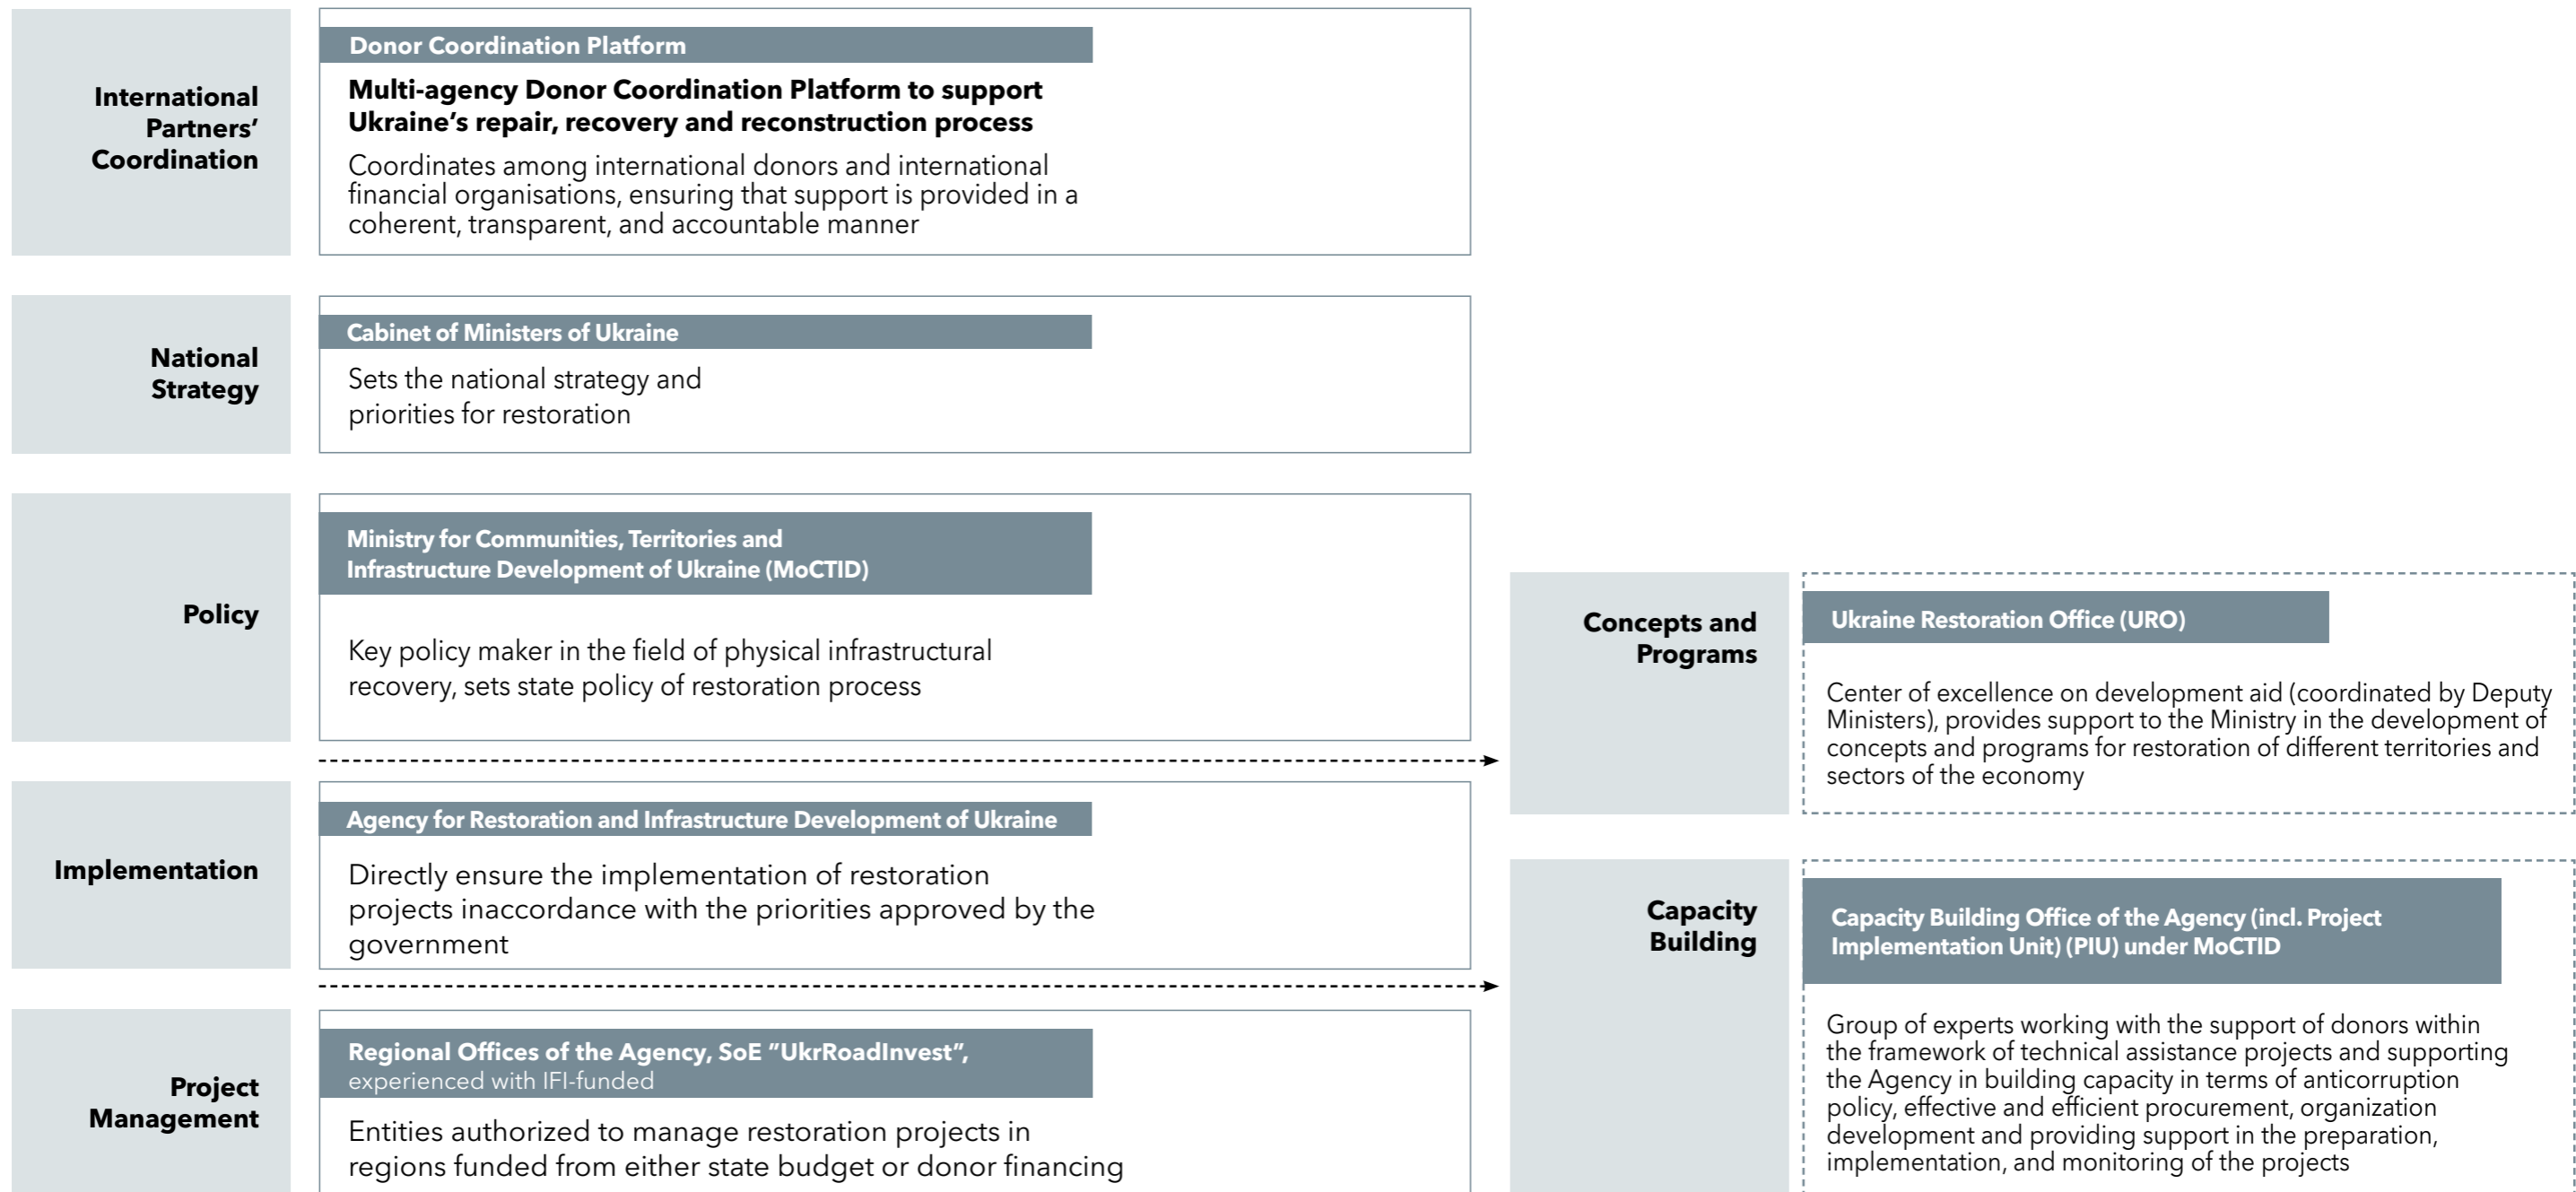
International Partners' Coordination

Donor Coordination Platform

Multi-agency Donor Coordination Platform to support Ukraine's repair, recovery and reconstruction process

Coordinates among international donors and international financial organisations, ensuring that support is provided in a coherent, transparent, and accountable manner

National Strategy

Cabinet of Ministers of Ukraine

Sets the national strategy and priorities for restoration

Policy

Ministry for Communities, Territories and Infrastructure Development of Ukraine (MoCTID)

Key policy maker in the field of physical infrastructural recovery, sets state policy of restoration process

Implementation

Agency for Restoration and Infrastructure Development of Ukraine

Directly ensure the implementation of restoration projects inaccordance with the priorities approved by the government

Project Management

Regional Offices of the Agency, SoE "UkrRoadInvest", experienced with IFI-funded

Entities authorized to manage restoration projects in regions funded from either state budget or donor financing

Concepts and Programs

Ukraine Restoration Office (URO)

Center of excellence on development aid (coordinated by Deputy Ministers), provides support to the Ministry in the development of concepts and programs for restoration of different territories and sectors of the economy

Capacity Building

Capacity Building Office of the Agency (incl. Project Implementation Unit) (PIU) under MoCTID

Group of experts working with the support of donors within the framework of technical assistance projects and supporting the Agency in building capacity in terms of anticorruption policy, effective and efficient procurement, organization development and providing support in the preparation, implementation, and monitoring of the projects